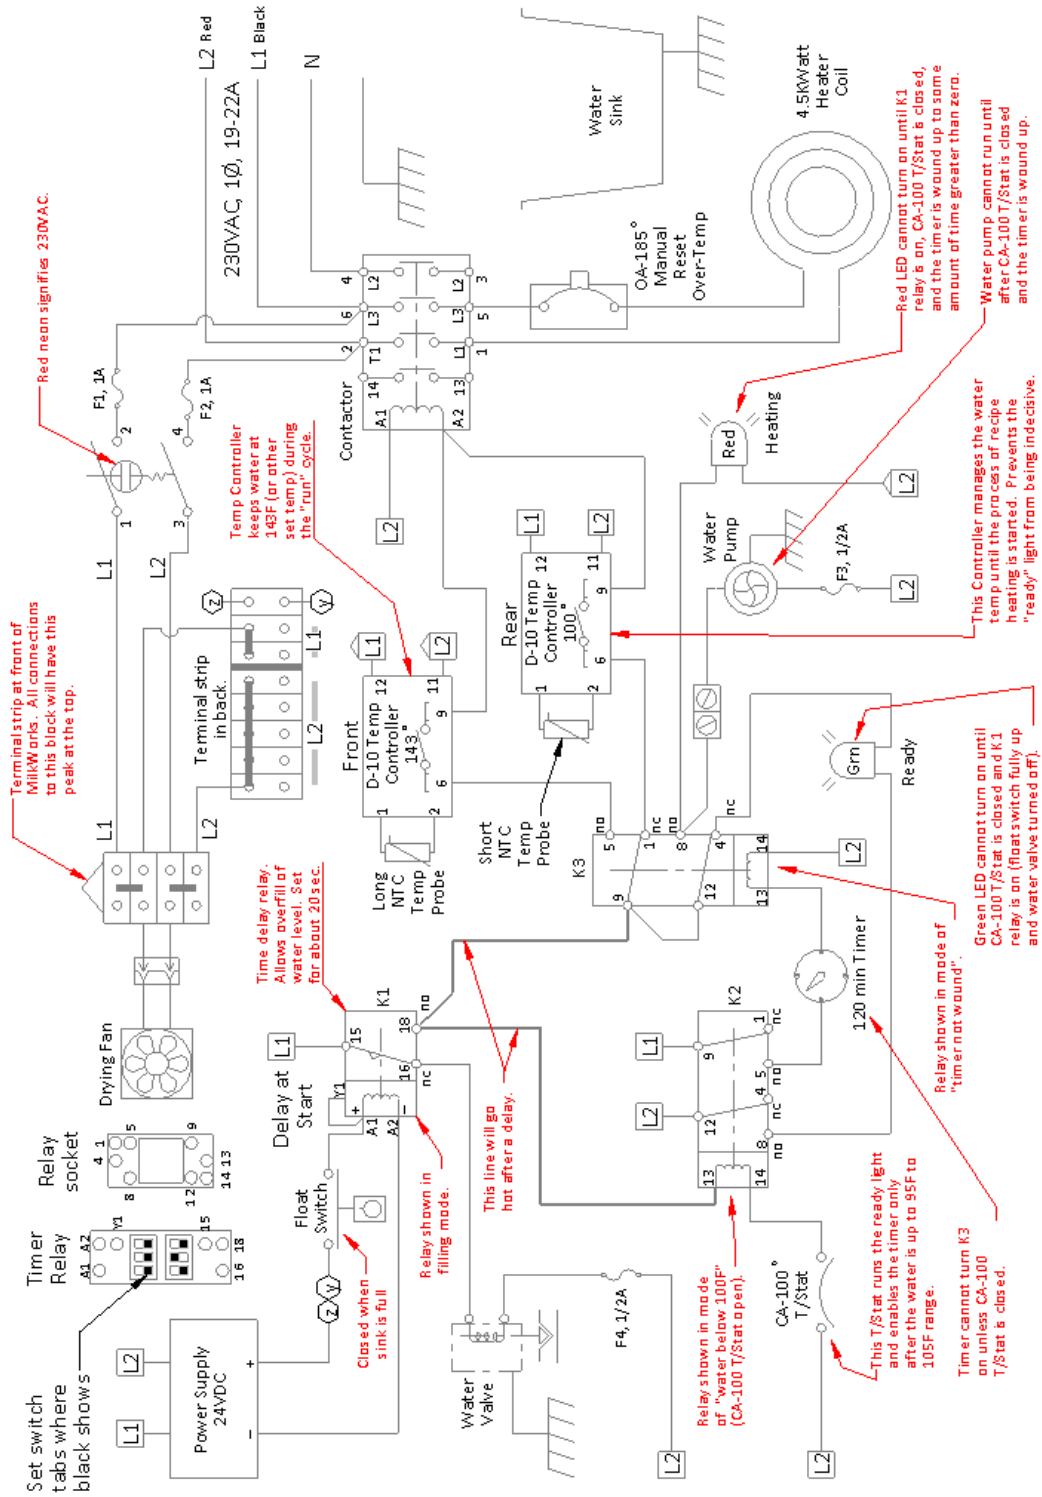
L2 Red
L1 Black
N
230VAC, 1Ø, 19-22A

Water Sink

4.5KWatt Heater Coil

Red LED cannot turn on until K1 relay is on, CA-100 T/Stat is closed, and the timer is wound up to some amount of time greater than zero.

Water pump cannot run until after CA-100 T/Stat is closed and the timer is wound up.

OA-185° Manual Reset Over-Temp

Contactor
4 L2 L2 3
6 L3 L3 5
2 T1 L1 1
14 13
A1 A2

Red neon signifies 230VAC.

F1, 1A
F2, 1A
2 4
1 3
L1 L2

Temp Controller keeps water at 143F (or other set temp) during the "run" cycle.

Red
Heating
L2

This Controller manages the water temp until the process of recipe heating is started. Prevents the "ready" light from being indecisive.

Water Pump
F3, 1/2A
L2

L1 L2
Rear D-10 Temp Controller 100°
12 11 9 6 1 2

Short NTC Temp Probe

Terminal strip at front of MilkWorks. All connections to this block will have this peak at the top.

Terminal strip in back.
Z V
L1
L2

L1 L2
Front D-10 Temp Controller 143°
12 11 9 6 1 2

Long NTC Temp Probe

L1 L2

Grn
Ready

Green LED cannot turn on until CA-100 T/Stat is closed and K1 relay is on (float switch fully up and water valve turned off).

K3
no 5 1 nc no 8 4 nc 14
9 12 13
L2

Time delay relay. Allows overfill of water level. Set for about 20 sec.

K1
15 18 no
16 nc
Y1 A1 A2
+ -
L1
Delay at Start

This line will go hot after a delay.

K2
L1 9 1 nc
L2 12 4 5 no nc 8 no
13 14

120 min Timer

Relay shown in mode of "timer not wound".

Drying Fan

Relay socket
4 1 5 9
8 12 14 13

Timer Relay
A1 A2 Y1
15 16 18

Float Switch

Relay shown in filling mode.

Closed when sink is full

Z V

F4, 1/2A

Relay shown in mode of "water below 100F" (CA-100 T/Stat open).

CA-100° T/Stat

This T/Stat runs the ready light and enables the timer only after the water is up to 95F to 105F range.

Timer cannot turn K3 on unless CA-100 T/Stat is closed.

Set switch tabs where black shows

L2
Power Supply 24VDC
+ -
L1

Water Valve

L2
L2